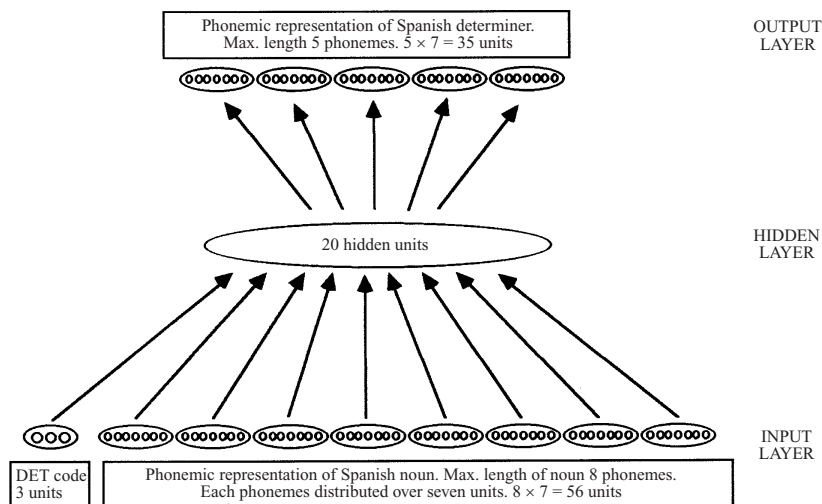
Phonemic representation of Spanish determiner. Max. length 5 phonemes. $5 \times 7 = 35$ units

OUTPUT LAYER

20 hidden units

HIDDEN LAYER

INPUT LAYER

DET code 3 units

Phonemic representation of Spanish noun. Max. length of noun 8 phonemes. Each phonemes distributed over seven units. $8 \times 7 = 56$ units